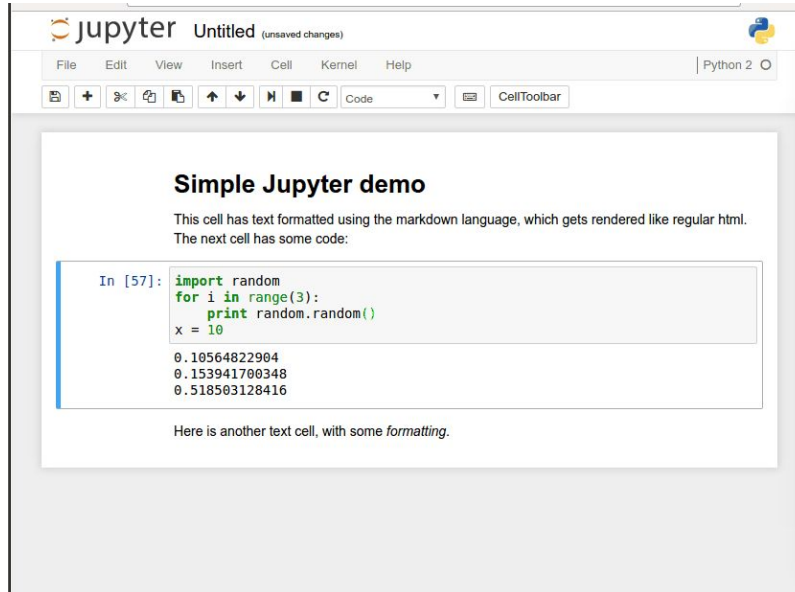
jupyter Untitled (unsaved changes)

File Edit View Insert Cell Kernel Help Python 2

Code CellToolbar

# Simple Jupyter demo

This cell has text formatted using the markdown language, which gets rendered like regular html. The next cell has some code:

In [57]: import random
for i in range(3):
    print random.random()
x = 10

0.10564822904
0.153941700348
0.518503128416

Here is another text cell, with some *formatting*.